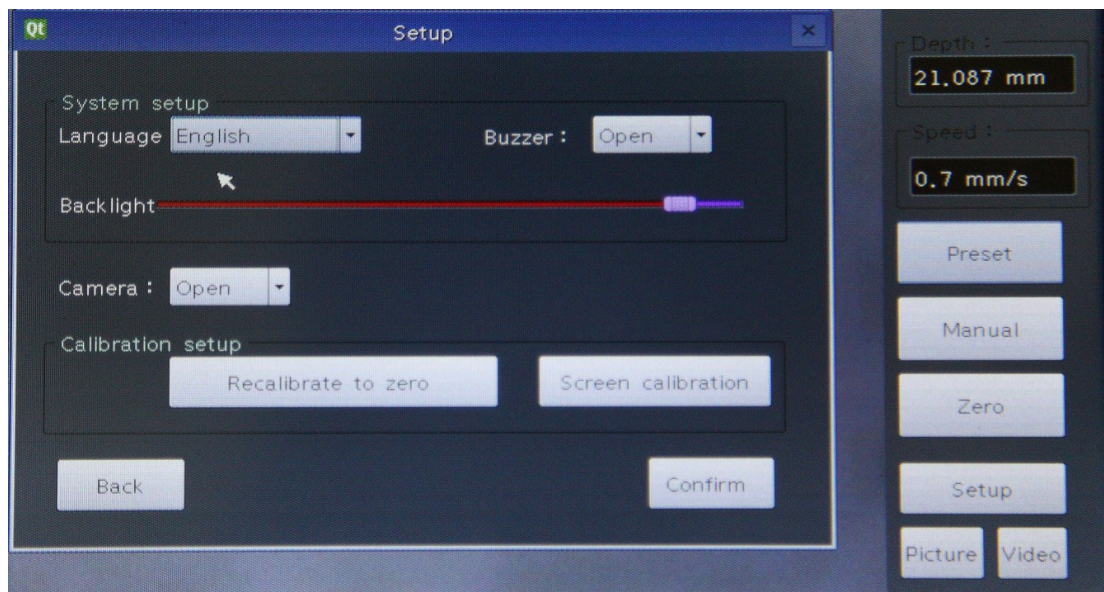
Qt

Setup

×

System setup

Language English

Buzzer : Open

Backlight

Camera : Open

Calibration setup

Recalibrate to zero

Screen calibration

Back

Confirm

Depth :

21.087 mm

Speed :

0.7 mm/s

Preset

Manual

Zero

Setup

Picture

Video